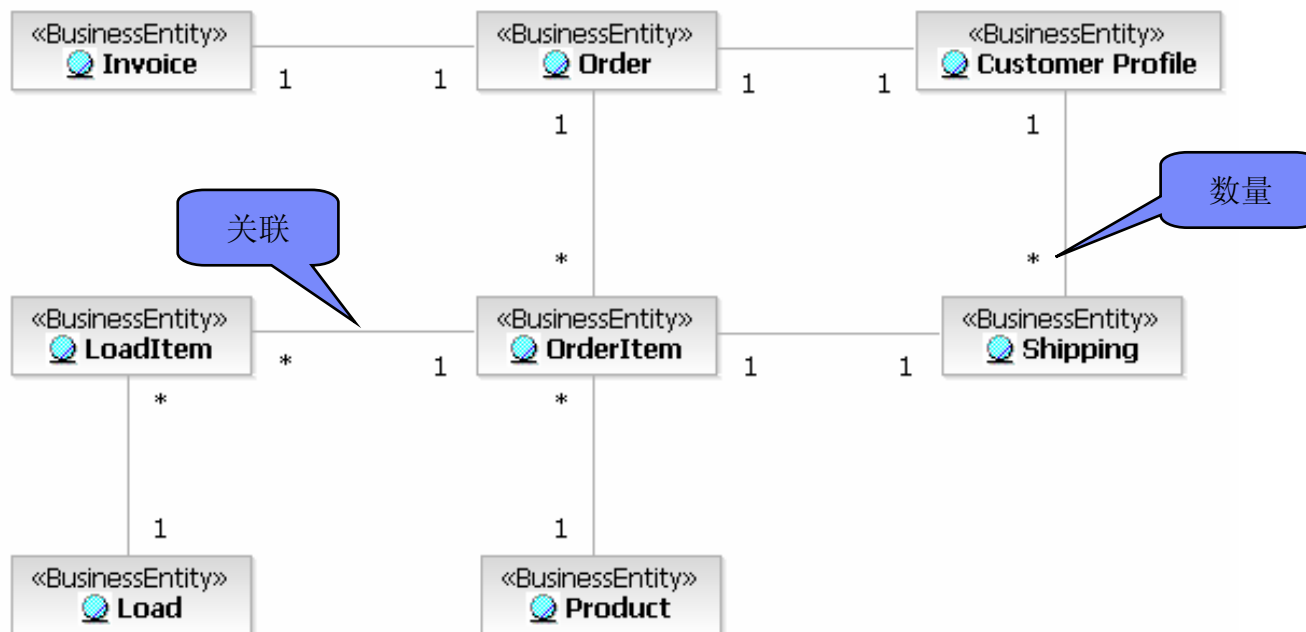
«BusinessEntity»
Invoice

1

1

«BusinessEntity»
Order

1

1

«BusinessEntity»
Customer Profile

1

1

数量

关联

*

*

«BusinessEntity»
LoadItem

*

1

«BusinessEntity»
OrderItem

1

1

«BusinessEntity»
Shipping

*

*

1

1

«BusinessEntity»
Load

«BusinessEntity»
Product